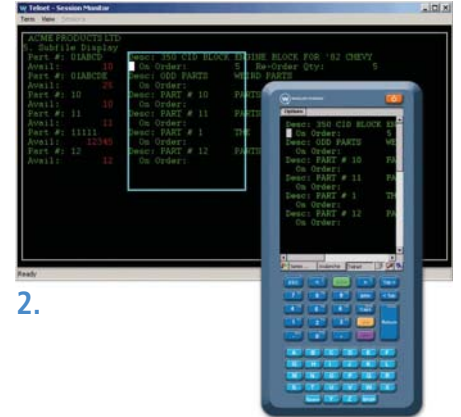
Telnet - Session Monitor
Terms View Options

ACME PRODUCTS LTD
5. Subfile Display
Part #: 01ABCD Desc: 350 CID BLOCK ENGINE BLOCK FOR '82 CHEVY
Avail: 10 On Order: 5 Re-Order Qty: 5
Part #: 01ABCDE Desc: ODD PARTS WEIRD PARTS
Avail: 26 On Order:
Part #: 10 Desc: PART # 10 PARTS
Avail: 10 On Order:
Part #: 11 Desc: PART # 11 PARTS
Avail: 13 On Order:
Part #: 11111 Desc: PART # 1 THE
Avail: 12345 On Order:
Part #: 12 Desc: PART # 12 PARTS
Avail: 12 On Order:

Ready

2.

Desc: 350 CID BLOCK EN
On Order:
Desc: ODD PARTS WE
On Order:
Desc: PART # 10 PA
On Order:
Desc: PART # 11 PA
On Order:
Desc: PART # 1 THE
On Order:
Desc: PART # 12 PA
On Order:

Return